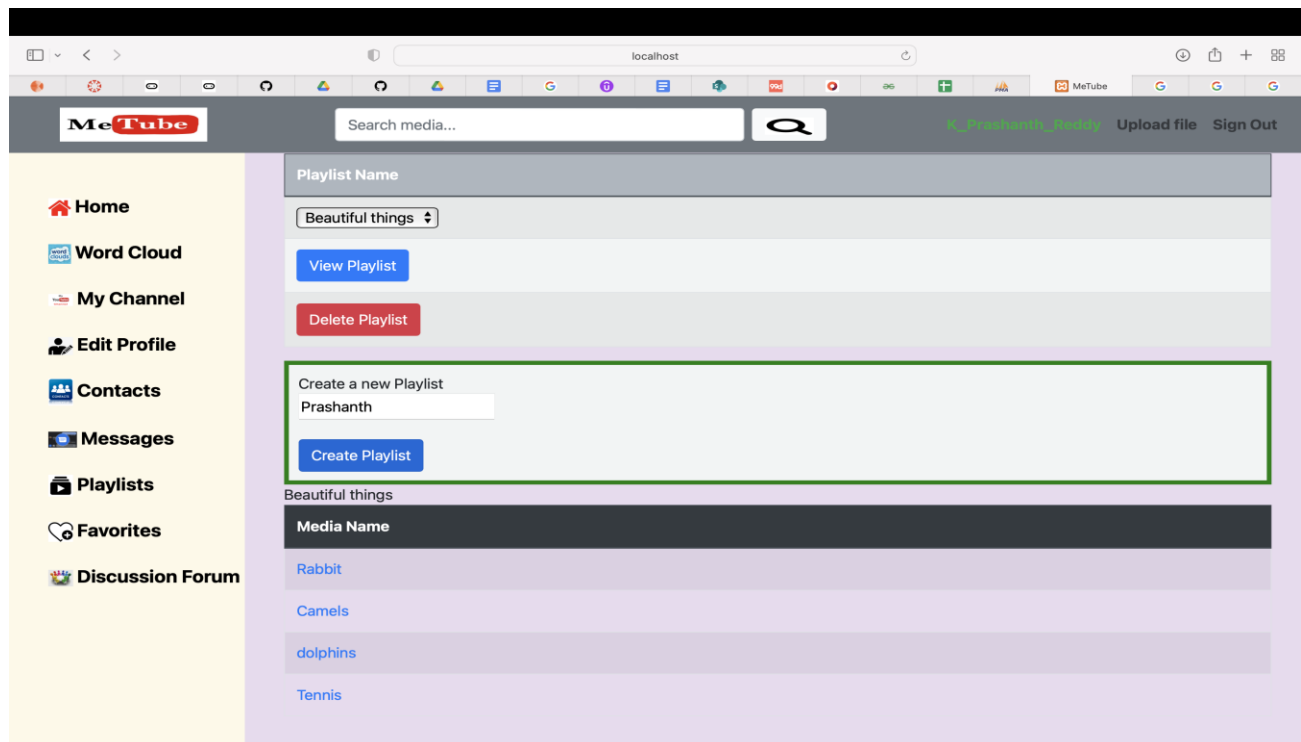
localhost

MeTube

MeTube

Search media...

K_Prashanth_Reddy Upload file Sign Out

Home

Word Cloud

My Channel

Edit Profile

Contacts

Messages

Playlists

Favorites

Discussion Forum

Playlist Name

Beautiful things

View Playlist

Delete Playlist

Create a new Playlist

Prashanth

Create Playlist

Beautiful things

| Media Name |
|---|
| Rabbit |
| Camels |
| dolphins |
| Tennis |